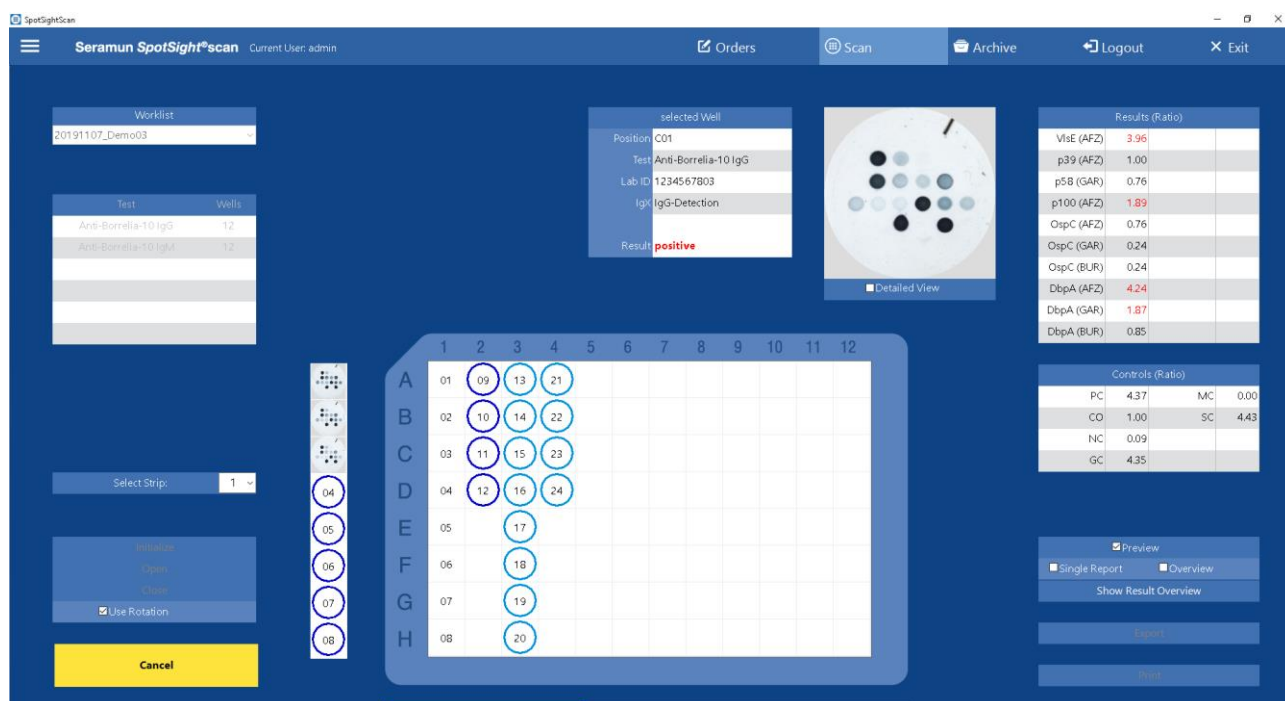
SpotSightScan

Seramun SpotSight®scan Current User: admin

Orders
Scan
Archive
Logout
Exit

Worklist
20191107_Demo03

| Test | Wells |
|---|---|
| Anti-Borrelia-10 IgG | 12 |
| Anti-Borrelia-10 IgM | 12 |

Select Strip: 1

Initialize
Open
Close
Use Rotation

Cancel

selected Well

| | |
|---|---|
| Position | C01 |
| Test | Anti-Borrelia-10 IgG |
| Lab ID | 1234567803 |
| IgX | IgG-Detection |
| Result | positive |

Detailed View

Results (Ratio)

| | | | |
|---|---|---|---|
| VlsE (AFZ) | 3.96 | | |
| p39 (AFZ) | 1.00 | | |
| p58 (GAR) | 0.76 | | |
| p100 (AFZ) | 1.89 | | |
| OspC (AFZ) | 0.76 | | |
| OspC (GAR) | 0.24 | | |
| OspC (BUR) | 0.24 | | |
| DbpA (AFZ) | 4.24 | | |
| DbpA (GAR) | 1.87 | | |
| DbpA (BUR) | 0.85 | | |

Controls (Ratio)

| | | | |
|---|---|---|---|
| PC | 4.37 | MC | 0.00 |
| CO | 1.00 | SC | 4.43 |
| NC | 0.09 | | |
| GC | 4.35 | | |

04
05
06
07
08

| | 1 | 2 | 3 | 4 | 5 | 6 | 7 | 8 | 9 | 10 | 11 | 12 |
|---|---|---|---|---|---|---|---|---|---|---|---|---|
| A | 01 | 09 | 13 | 21 | | | | | | | | |
| B | 02 | 10 | 14 | 22 | | | | | | | | |
| C | 03 | 11 | 15 | 23 | | | | | | | | |
| D | 04 | 12 | 16 | 24 | | | | | | | | |
| E | 05 | | 17 | | | | | | | | | |
| F | 06 | | 18 | | | | | | | | | |
| G | 07 | | 19 | | | | | | | | | |
| H | 08 | | 20 | | | | | | | | | |

Preview
Single Report
Overview
Show Result Overview
Export
Print